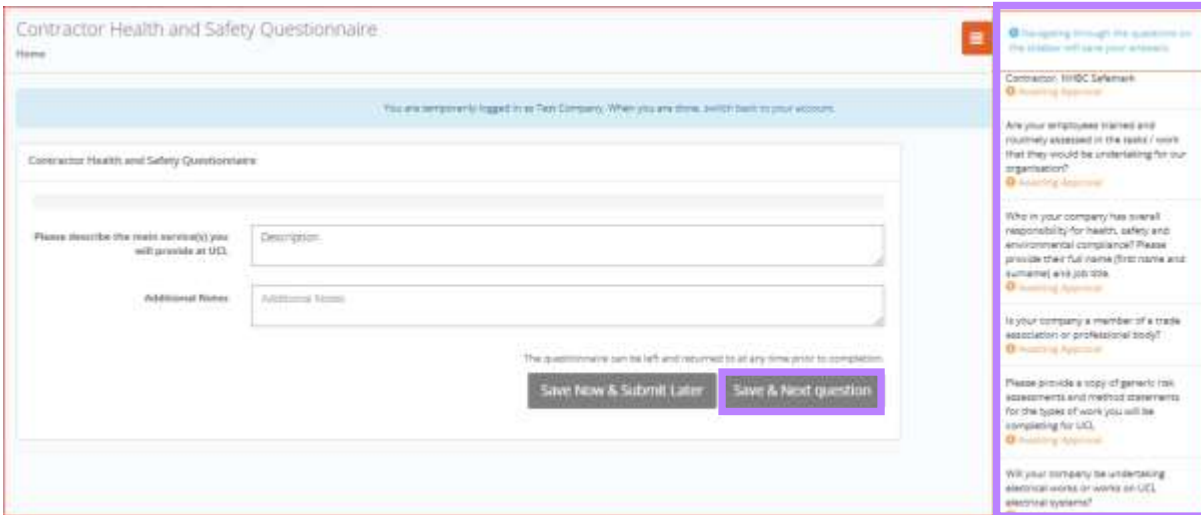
Contractor Health and Safety Questionnaire

Home

You are temporarily logged in as Test Company. When you are done, switch back to your account.

Contractor Health and Safety Questionnaire

Please describe the main service(s) you will provide at UCL

Description

Additional Notes

Additional Notes

The questionnaire can be left and returned to at any time prior to completion.

Save Now & Submit Later

Save & Next question

Navigating through the questions on the sidebar will save your answers.

Contractor: NHBC Safemark
Awaiting Approval

Are your employees trained and routinely assessed in the tasks / work that they would be undertaking for our organisation?
Awaiting Approval

Who in your company has overall responsibility for health, safety and environmental compliance? Please provide their full name (first name and surname) and job title.
Awaiting Approval

Is your company a member of a trade association or professional body?
Awaiting Approval

Please provide a copy of generic risk assessments and method statements for the types of work you will be completing for UCL
Awaiting Approval

Will your company be undertaking electrical works or works on UCL electrical systems?